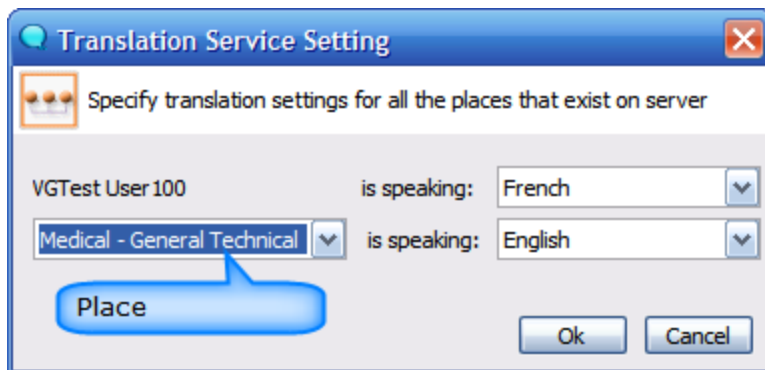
Translation Service Setting

Specify translation settings for all the places that exist on server

VGTest User 100 is speaking: French

Medical - General Technical is speaking: English

Place

Ok Cancel